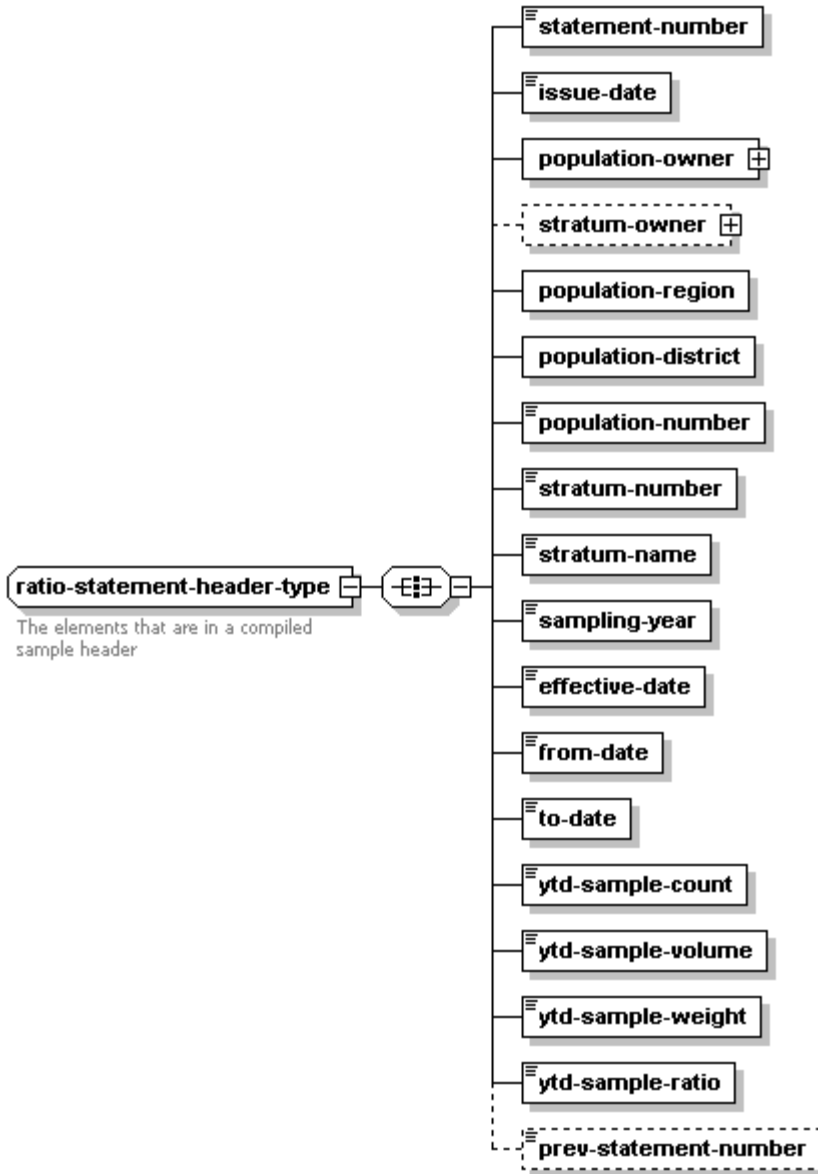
ratio-statement-header-type
The elements that are in a compiled sample header

statement-number
issue-date
population-owner
stratum-owner
population-region
population-district
population-number
stratum-number
stratum-name
sampling-year
effective-date
from-date
to-date
ytd-sample-count
ytd-sample-volume
ytd-sample-weight
ytd-sample-ratio
prev-statement-number